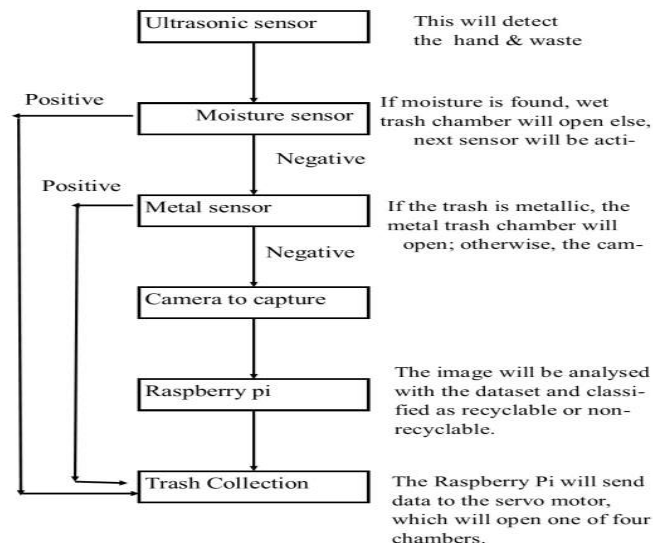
Ultrasonic sensor

This will detect the hand & waste

Positive

Moisture sensor

If moisture is found, wet trash chamber will open else, next sensor will be acti-

Negative

Positive

Metal sensor

If the trash is metallic, the metal trash chamber will open; otherwise, the cam-

Negative

Camera to capture

Raspberry pi

The image will be analysed with the dataset and classified as recyclable or nonrecyclable.

Trash Collection

The Raspberry Pi will send data to the servo motor, which will open one of four chambers.